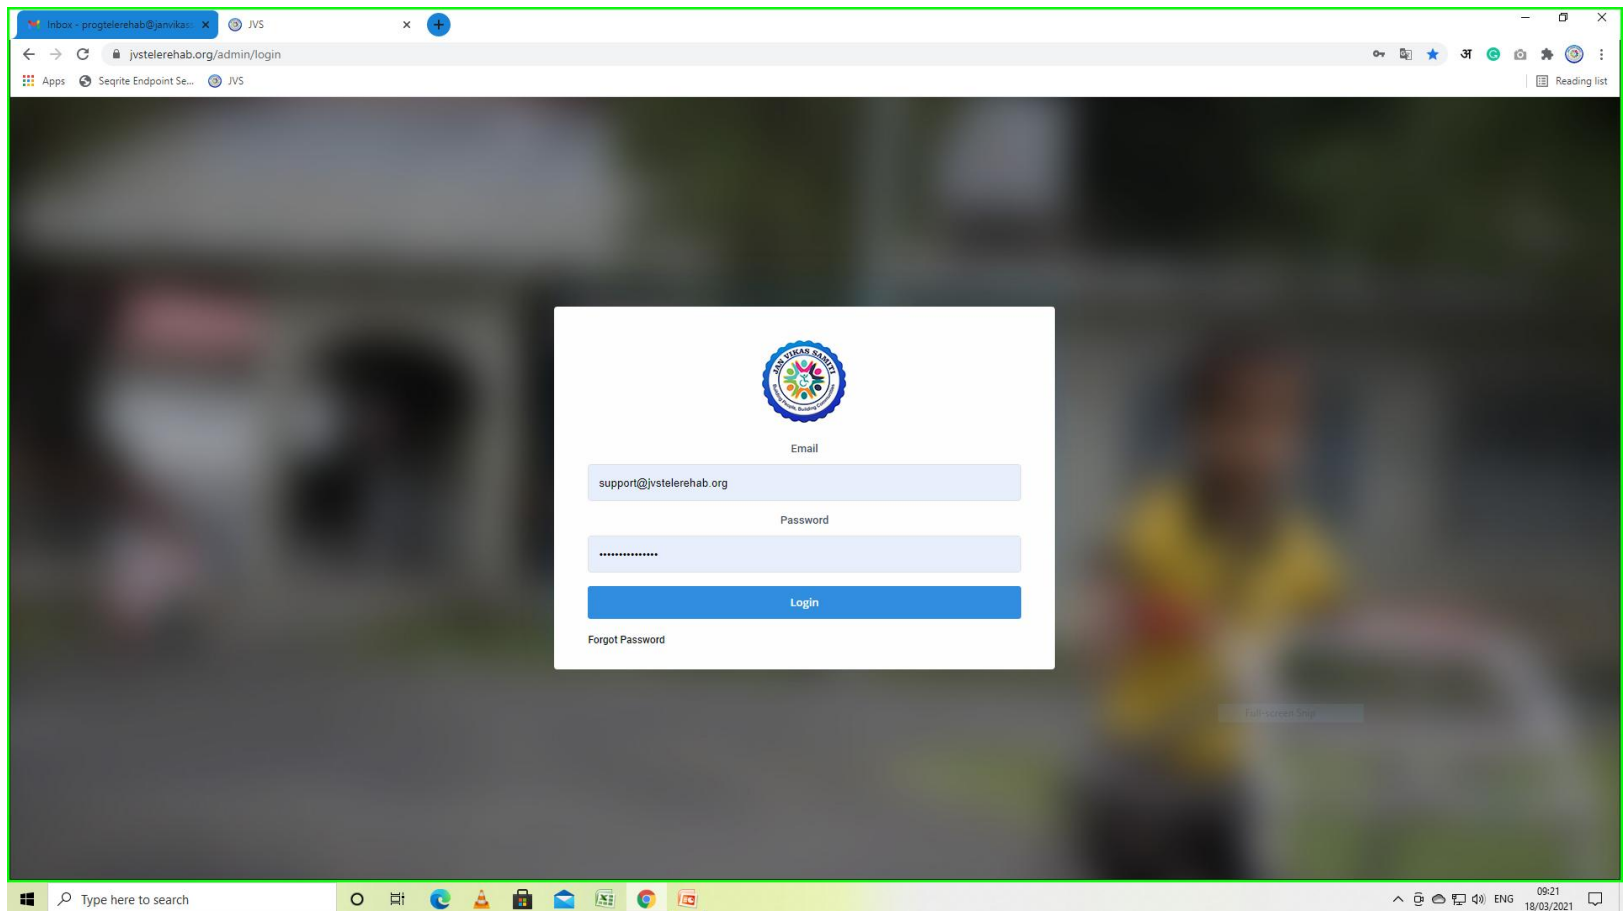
Inbox - progtelerehab@janvikas
JVS
jvstelerehab.org/admin/login
Apps
Seqrite Endpoint Se...
JVS
Reading list

JAN VIKAS SAMITI
Building People, Building Communities

Email
support@jvstelerehab.org
Password
••••••••••••••••
Login
Forgot Password

Type here to search
ENG
09:21
18/03/2021